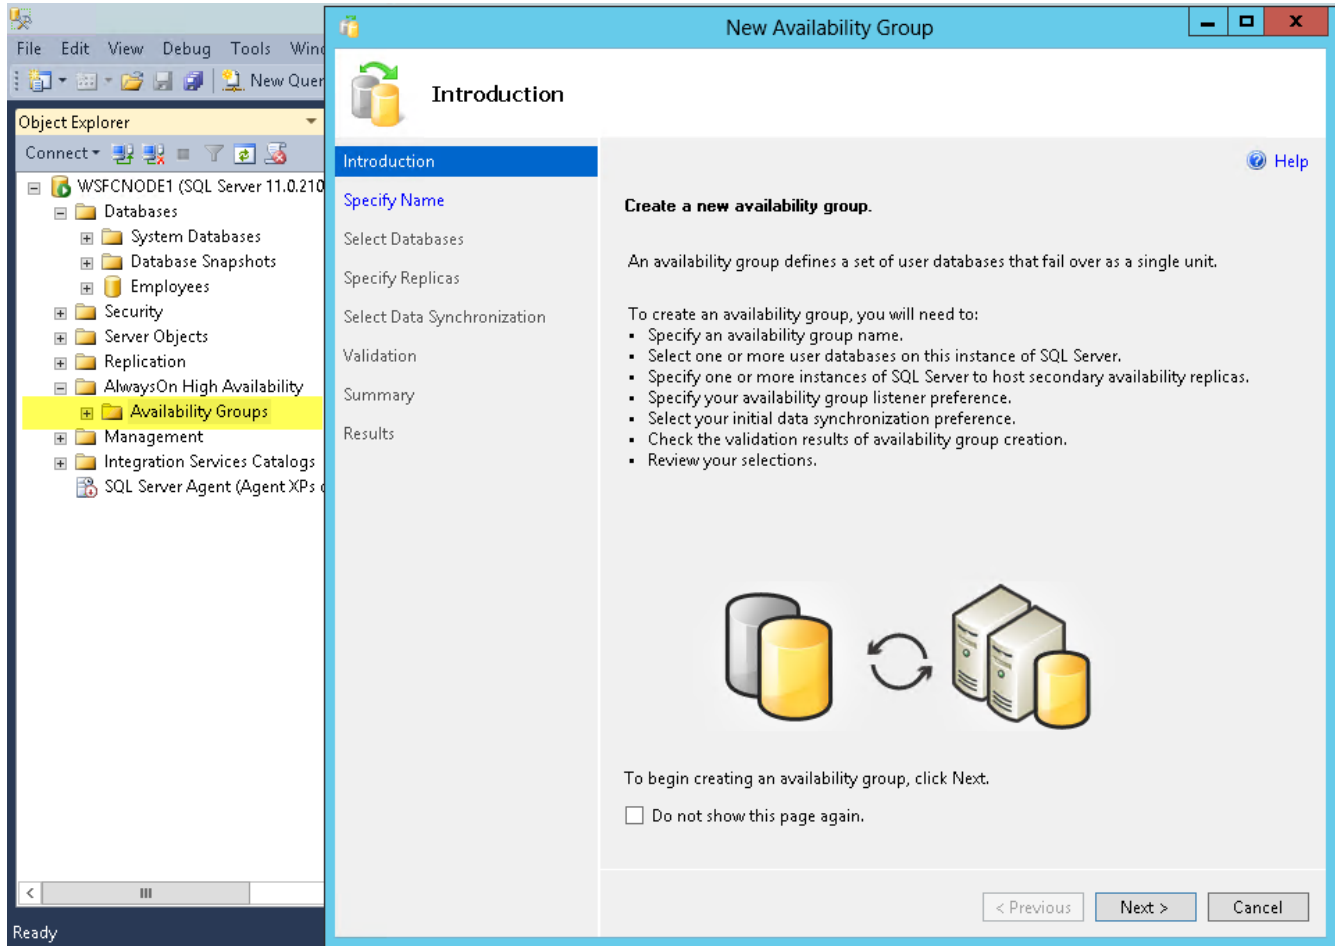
File Edit View Debug Tools Wind

New Quer

Object Explorer

Connect

WSFCNODE1 (SQL Server 11.0.210

Databases

System Databases

Database Snapshots

Employees

Security

Server Objects

Replication

AlwaysOn High Availability

Availability Groups

Management

Integration Services Catalogs

SQL Server Agent (Agent XPs d

Ready

New Availability Group

Introduction

Introduction

Specify Name

Select Databases

Specify Replicas

Select Data Synchronization

Validation

Summary

Results

Help

**Create a new availability group.**

An availability group defines a set of user databases that fail over as a single unit.

To create an availability group, you will need to:
- Specify an availability group name.
- Select one or more user databases on this instance of SQL Server.
- Specify one or more instances of SQL Server to host secondary availability replicas.
- Specify your availability group listener preference.
- Select your initial data synchronization preference.
- Check the validation results of availability group creation.
- Review your selections.

To begin creating an availability group, click Next.

Do not show this page again.

< Previous

Next >

Cancel